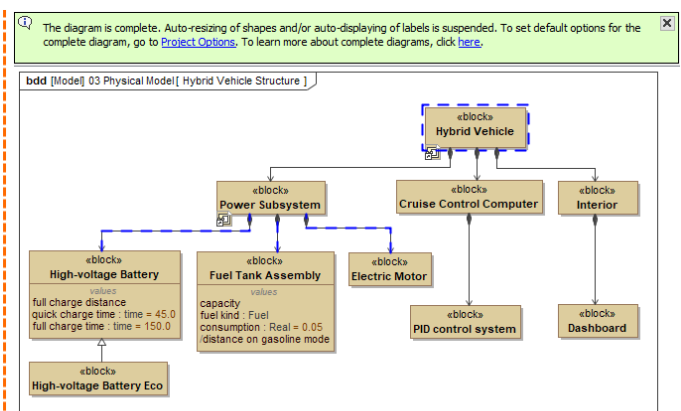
The diagram is complete. Auto-resizing of shapes and/or auto-displaying of labels is suspended. To set default options for the complete diagram, go to Project Options. To learn more about complete diagrams, click here.

bdd [Model] 03 Physical Model [ Hybrid Vehicle Structure ]

«block»
Hybrid Vehicle

«block»
Power Subsystem

«block»
Cruise Control Computer

«block»
Interior

«block»
High-voltage Battery
values
full charge distance
quick charge time : time = 45.0
full charge time : time = 150.0

«block»
Fuel Tank Assembly
values
capacity
fuel kind : Fuel
consumption : Real = 0.05
/distance on gasoline mode

«block»
Electric Motor

«block»
PID control system

«block»
Dashboard

«block»
High-voltage Battery Eco